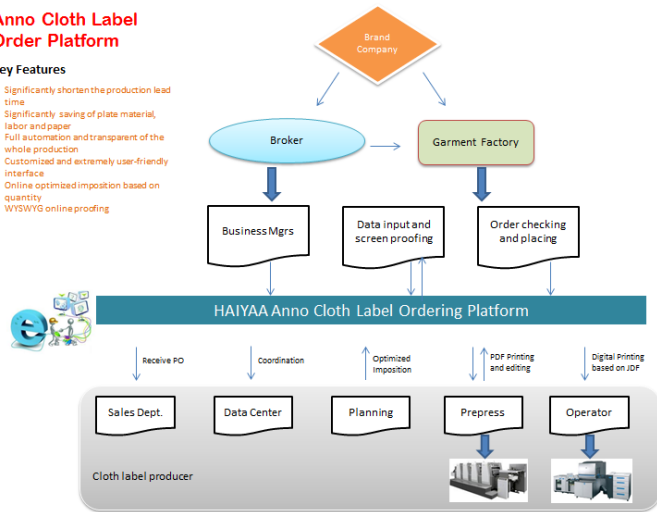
Anno Cloth Label
Order Platform

ey Features

Significantly shorten the production lead time
Significantly saving of plate material, labor and paper
Full automation and transparent of the whole production
Customized and extremely user-friendly interface
Online optimized imposition based on quantity
WYSWYG online proofing

Brand Company

Broker

Garment Factory

Business Mgrs

Data input and screen proofing

Order checking and placing

HAIYAA Anno Cloth Label Ordering Platform

Receive PO

Coordination

Optimized Imposition

PDF Printing and editing

Digital Printing based on JDF

Sales Dept.

Data Center

Planning

Prepress

Operator

Cloth label producer